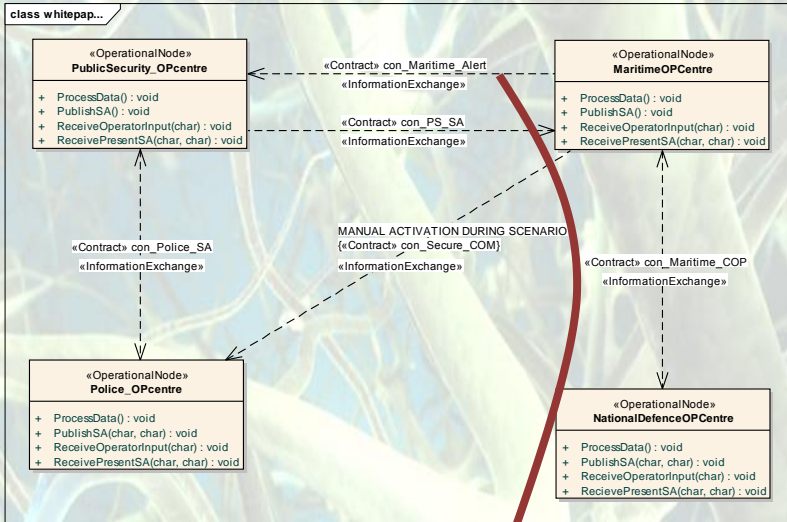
class whitepap...

«OperationalNode»
PublicSecurity_OPcentre

+ ProcessData() : void
+ PublishSA() : void
+ ReceiveOperatorInput(char) : void
+ ReceivePresentSA(char, char) : void

«Contract» con_Maritime_Alert
«InformationExchange»

«OperationalNode»
MaritimeOPCentre

+ ProcessData() : void
+ PublishSA() : void
+ ReceiveOperatorInput(char) : void
+ ReceivePresentSA(char, char) : void

«Contract» con_PS_SA
«InformationExchange»

MANUAL ACTIVATION DURING SCENARIO
{«Contract» con_Secure_COM}
«InformationExchange»

«Contract» con_Police_SA
«InformationExchange»

«Contract» con_Maritime_COP
«InformationExchange»

«OperationalNode»
Police_OPcentre

+ ProcessData() : void
+ PublishSA(char, char) : void
+ ReceiveOperatorInput(char) : void
+ ReceivePresentSA(char, char) : void

«OperationalNode»
NationalDefenceOPCentre

+ ProcessData() : void
+ PublishSA(char, char) : void
+ ReceiveOperatorInput(char) : void
+ RecievePresentSA(char, char) : void